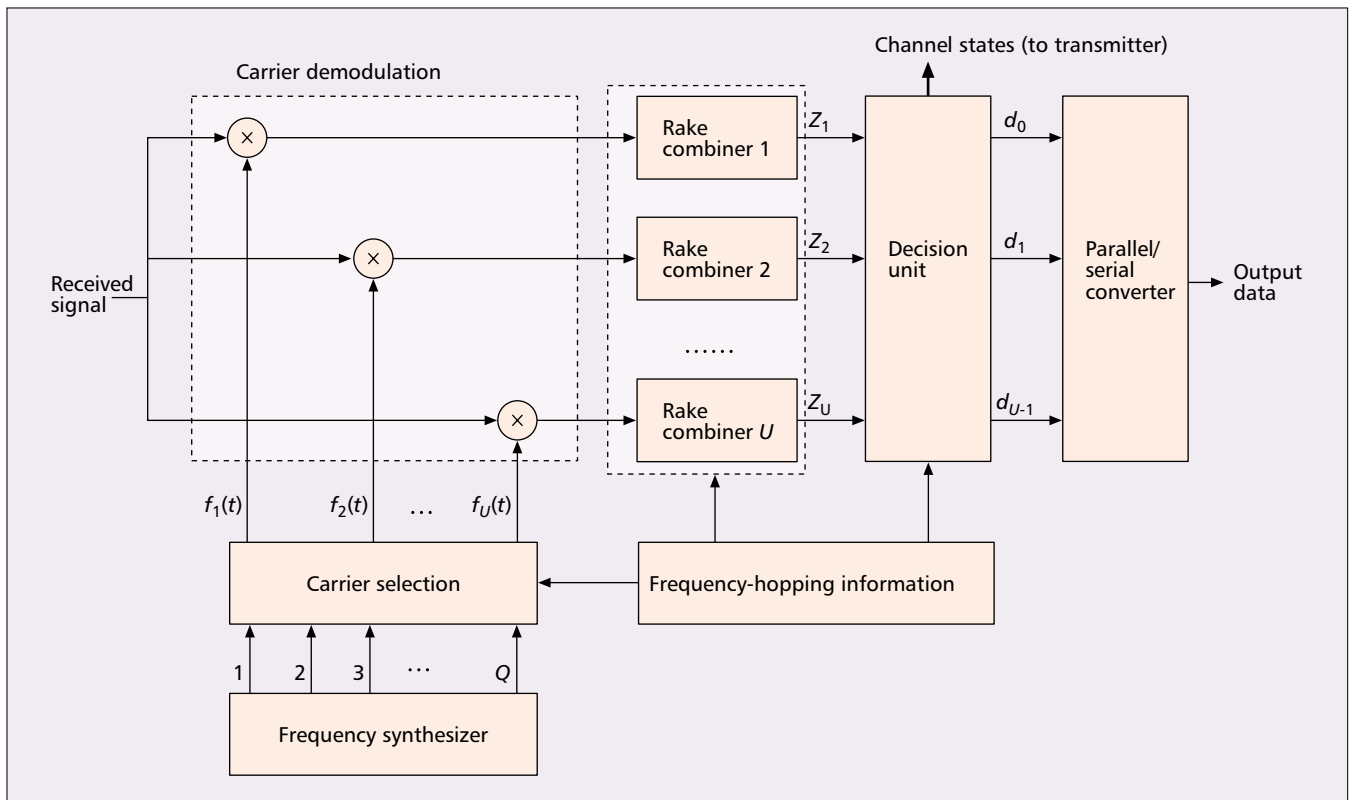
Channel states (to transmitter)

Carrier demodulation

Received signal

$\times$

$\times$

$\times$

Rake combiner 1

Rake combiner 2

......

Rake combiner $U$

$Z_1$

$Z_2$

$Z_U$

Decision unit

$d_0$

$d_1$

$d_{U-1}$

Parallel/ serial converter

Output data

$f_1(t)$

$f_2(t)$

...

$f_U(t)$

Carrier selection

Frequency-hopping information

1

2

3

...

$Q$

Frequency synthesizer